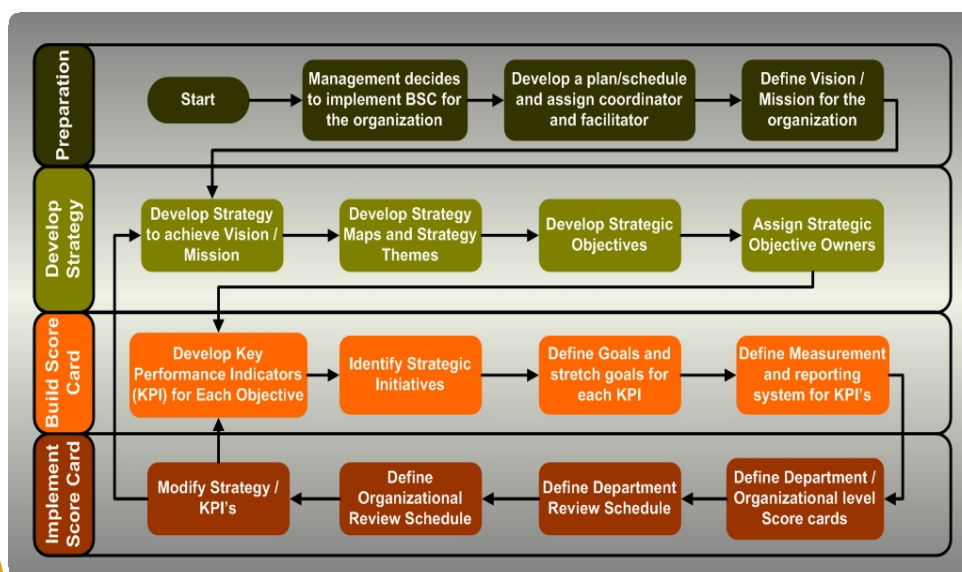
Preparation

Start

Management decides to implement BSC for the organization

Develop a plan/schedule and assign coordinator and facilitator

Define Vision / Mission for the organization

Develop Strategy

Develop Strategy to achieve Vision / Mission

Develop Strategy Maps and Strategy Themes

Develop Strategic Objectives

Assign Strategic Objective Owners

Build Score Card

Develop Key Performance Indicators (KPI) for Each Objective

Identify Strategic Initiatives

Define Goals and stretch goals for each KPI

Define Measurement and reporting system for KPI's

Implement Score Card

Define Department / Organizational level Score cards

Define Department Review Schedule

Define Organizational Review Schedule

Modify Strategy / KPI's